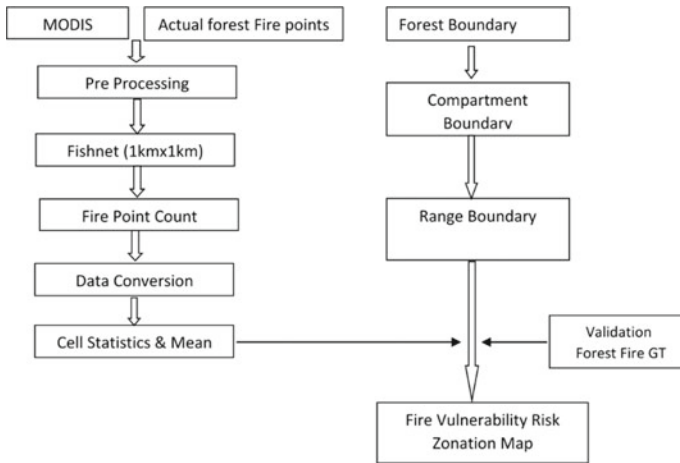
MODIS

Actual forest Fire points

Pre Processing

Fishnet (1kmx1km)

Fire Point Count

Data Conversion

Cell Statistics & Mean

Forest Boundary

Compartment Boundarv

Range Boundary

Validation Forest Fire GT

Fire Vulnerability Risk Zonation Map